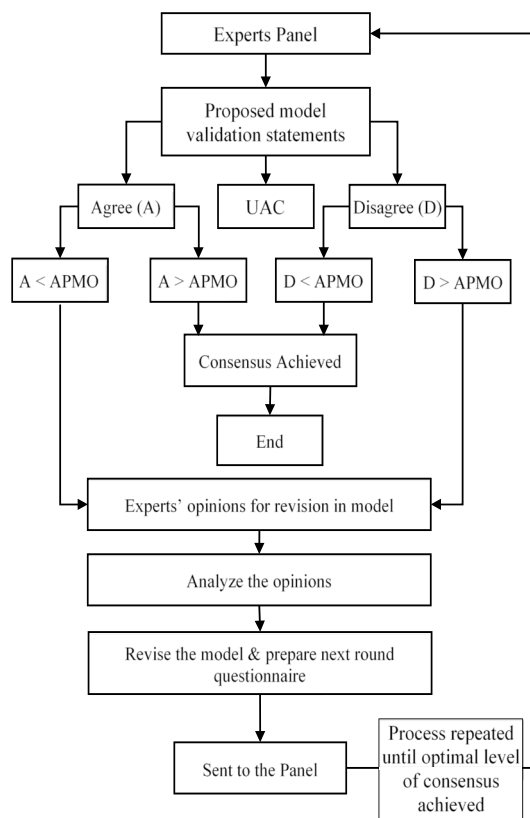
Experts Panel

Proposed model validation statements

Agree (A)

UAC

Disagree (D)

A < APMO

A > APMO

D < APMO

D > APMO

Consensus Achieved

End

Experts' opinions for revision in model

Analyze the opinions

Revise the model & prepare next round questionnaire

Sent to the Panel

Process repeated until optimal level of consensus achieved